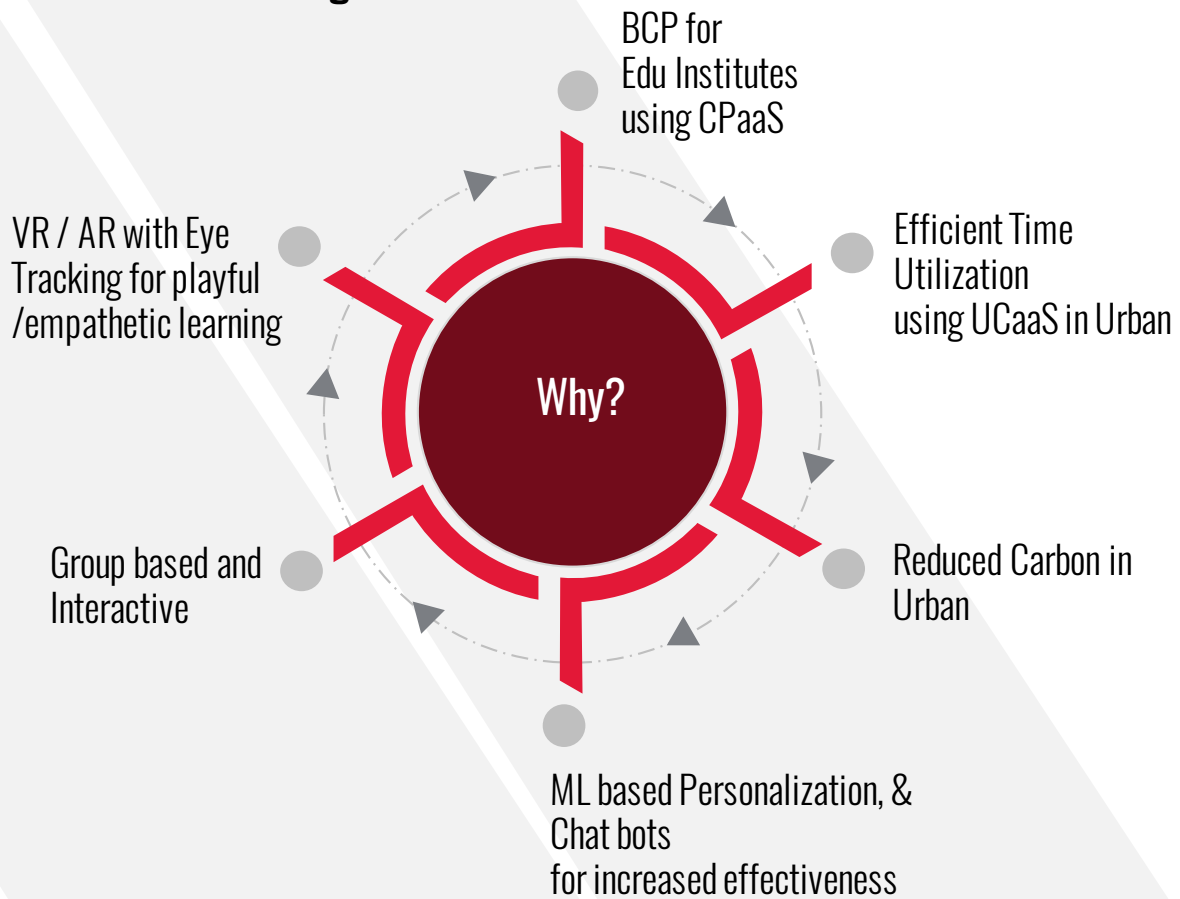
BCP for
Edu Institutes
using CPaaS

Efficient Time
Utilization
using UCaaS in Urban

Reduced Carbon in
Urban

ML based Personalization, &
Chat bots
for increased effectiveness

Group based and
Interactive

VR / AR with Eye
Tracking for playful
/empathetic learning

Why?